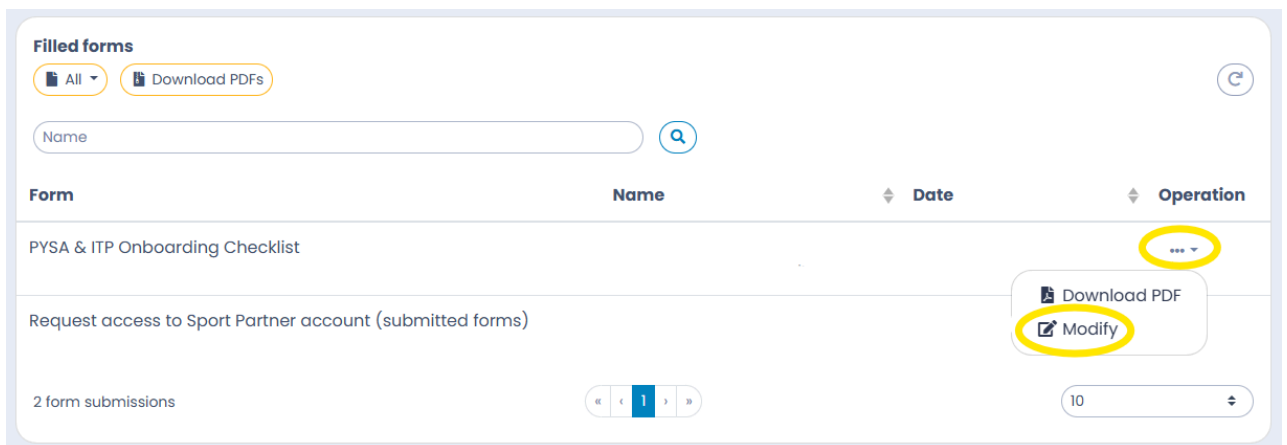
Filled forms

All

Download PDFs

Name

| Form | Name | Date | Operation |
|---|---|---|---|
| PYSA & ITP Onboarding Checklist | | | ••• |
| Request access to Sport Partner account (submitted forms) | | | |

Download PDF
Modify

2 form submissions

« ‹ 1 › »

10